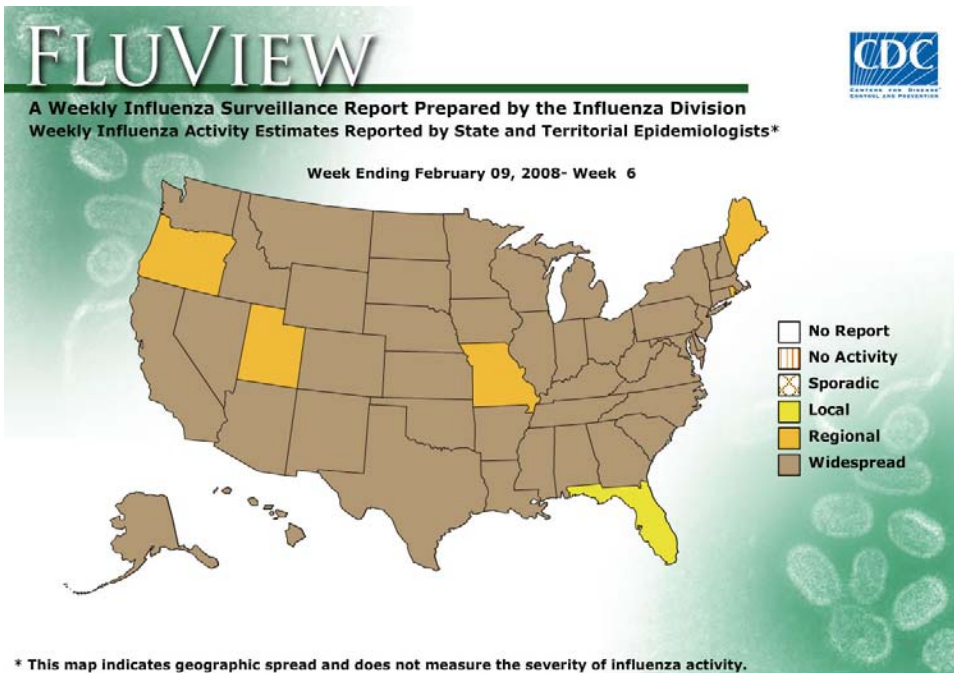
FLUVIEW

CDC
CENTERS FOR DISEASE CONTROL AND PREVENTION

A Weekly Influenza Surveillance Report Prepared by the Influenza Division
Weekly Influenza Activity Estimates Reported by State and Territorial Epidemiologists*

Week Ending February 09, 2008- Week 6

No Report
No Activity
Sporadic
Local
Regional
Widespread

* This map indicates geographic spread and does not measure the severity of influenza activity.